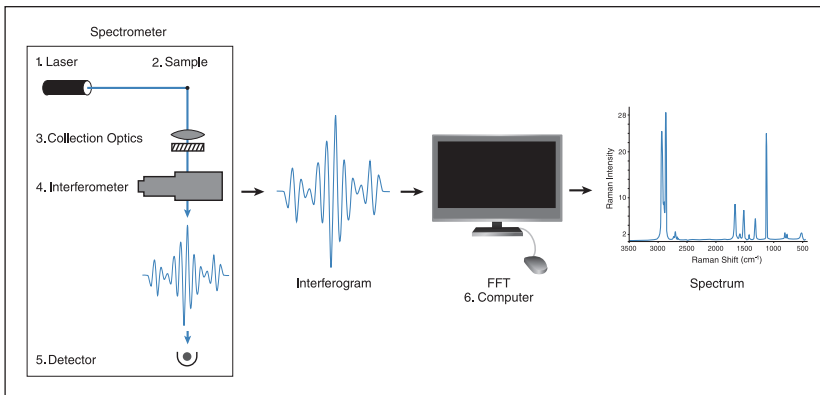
Spectrometer

1. Laser

2. Sample

3. Collection Optics

4. Interferometer

5. Detector

Interferogram

FFT
6. Computer

28
20
10
2
Raman Intensity
3500 3000 2500 2000 1500 1000 500
Raman Shift (cm⁻¹)

Spectrum